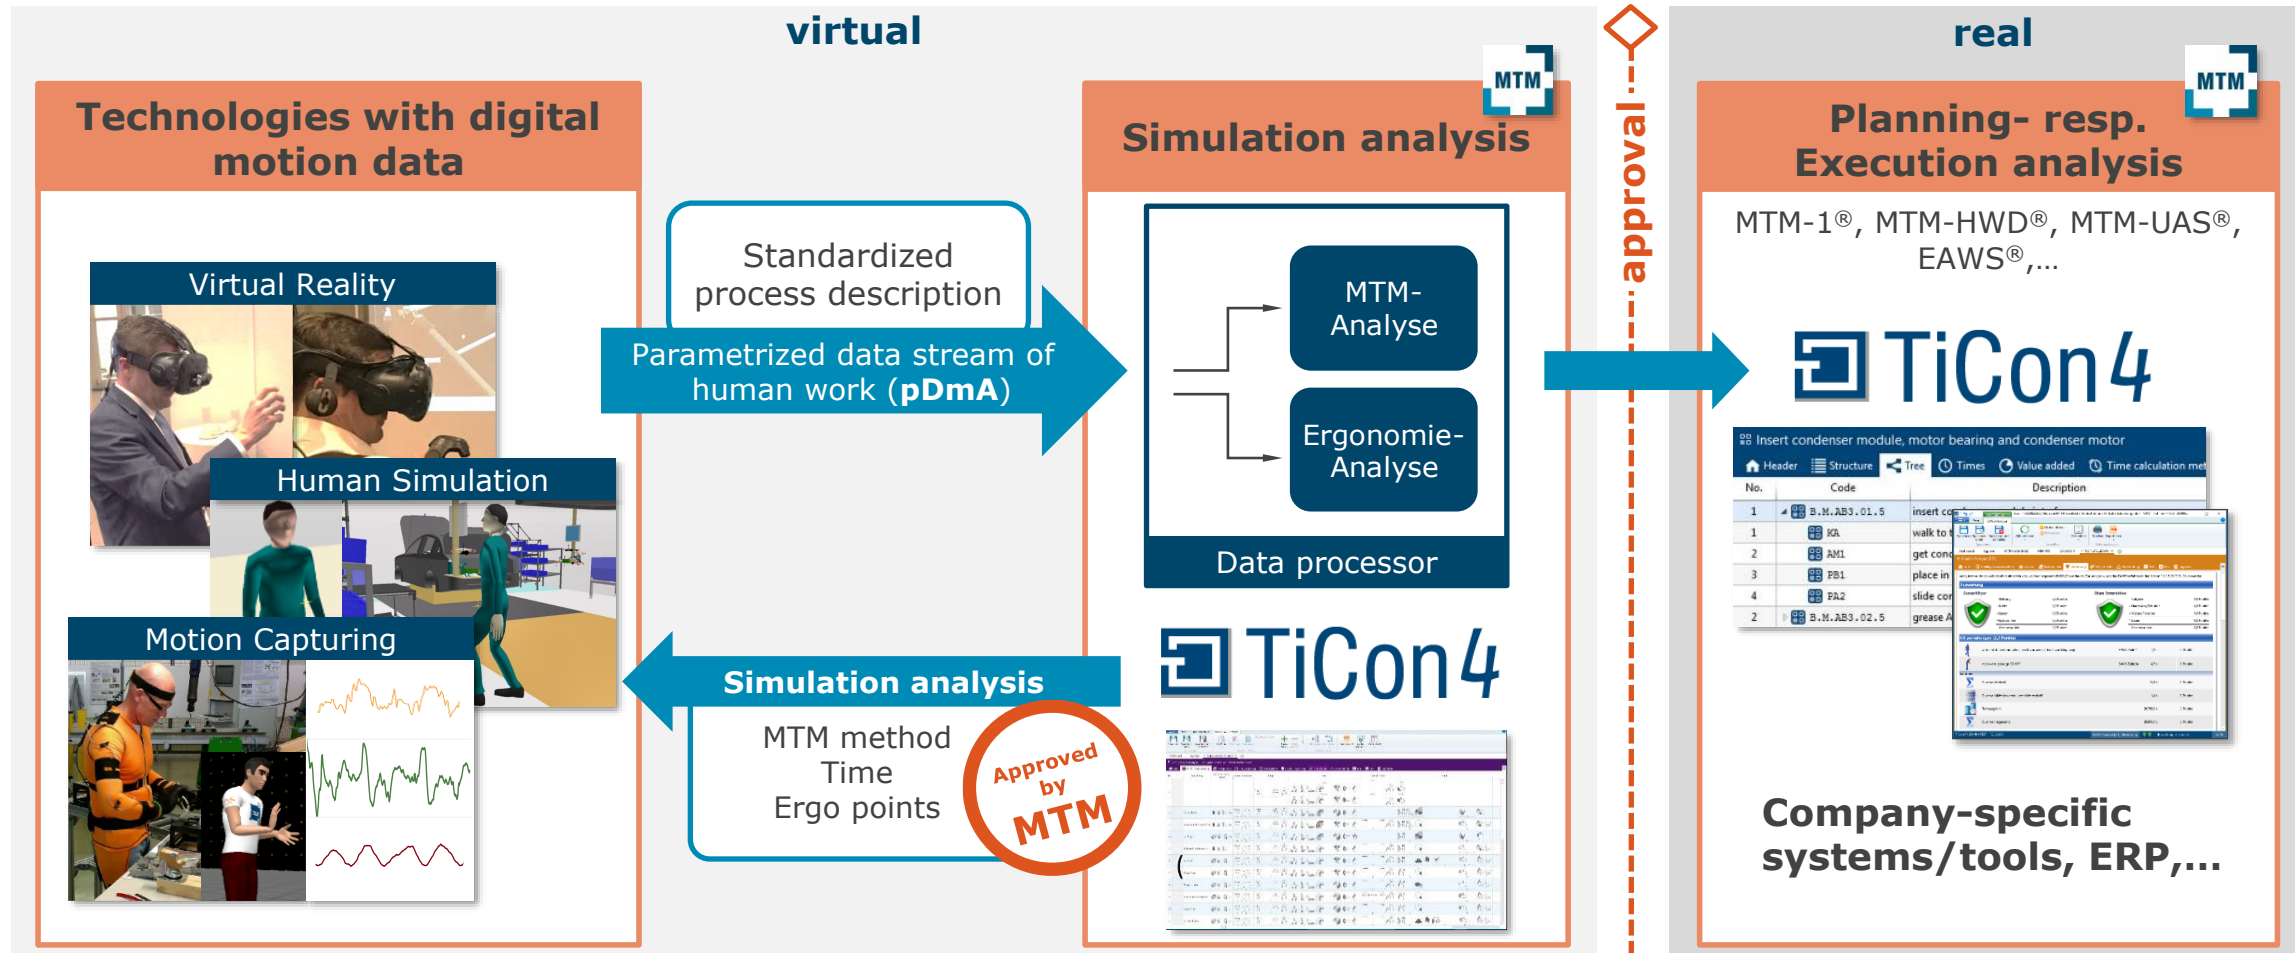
virtual

real

approval

Technologies with digital motion data

Virtual Reality

Human Simulation

Motion Capturing

Standardized process description

Parametrized data stream of human work (**pDmA**)

Simulation analysis

MTM method
Time
Ergo points

Approved by MTM

MTM

Simulation analysis

MTM-Analyse

Ergonomie-Analyse

Data processor

TiCon 4

MTM

Planning- resp. Execution analysis

MTM-1®, MTM-HWD®, MTM-UAS®, EAWS®,...

TiCon 4

Insert condenser module, motor bearing and condenser motor

Header | Structure | Tree | Times | Value added | Time calculation met

| No. | Code | Description |
|---|---|---|
| 1 | B.M.AB3.01.5 | insert co |
| 1 | KA | walk to |
| 2 | AM1 | get cond |
| 3 | PB1 | place in |
| 4 | PA2 | slide co |
| 2 | B.M.AB3.02.5 | grease A |

Company-specific systems/tools, ERP,...